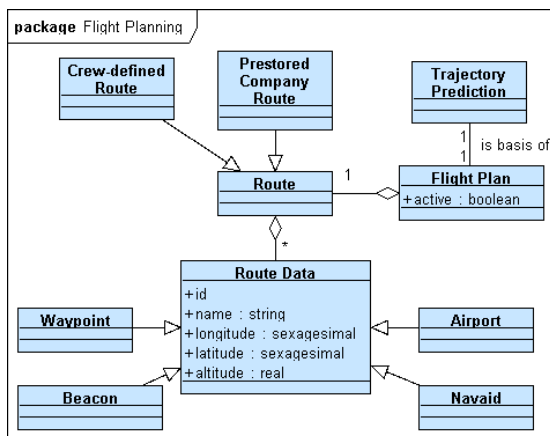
package Flight Planning

Crew-defined Route

Prestored Company Route

Trajectory Prediction

1
1
is basis of

Route

1

Flight Plan
+active : boolean

*

Route Data
+id
+name : string
+longitude : sexagesimal
+latitude : sexagesimal
+altitude : real

Waypoint

Airport

Beacon

Navaid